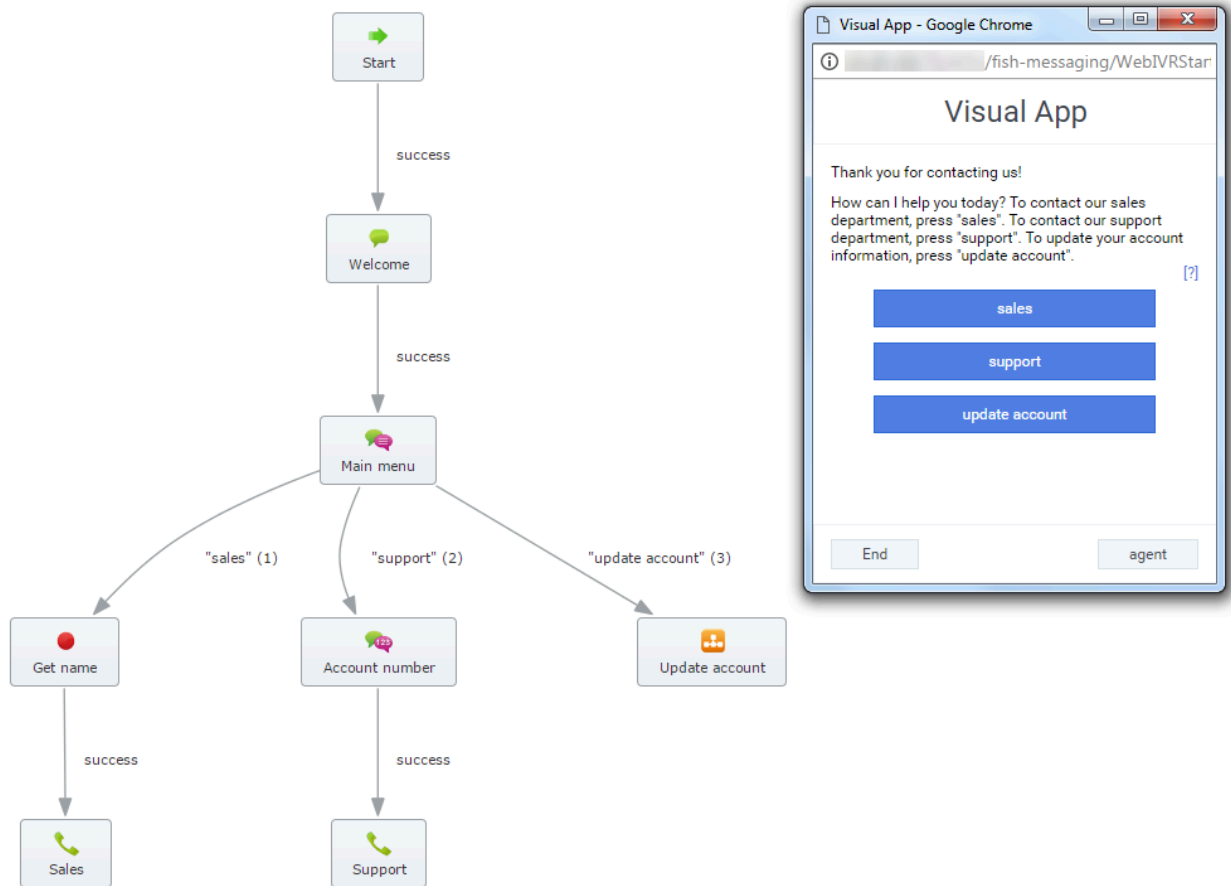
Start

success

Welcome

success

Main menu

"sales" (1)

"support" (2)

"update account" (3)

Get name

Account number

Update account

success

success

Sales

Support

Visual App - Google Chrome

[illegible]/fish-messaging/WebIVRStar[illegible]

Visual App

Thank you for contacting us!

How can I help you today? To contact our sales department, press "sales". To contact our support department, press "support". To update your account information, press "update account".

[?]

sales

support

update account

End

agent